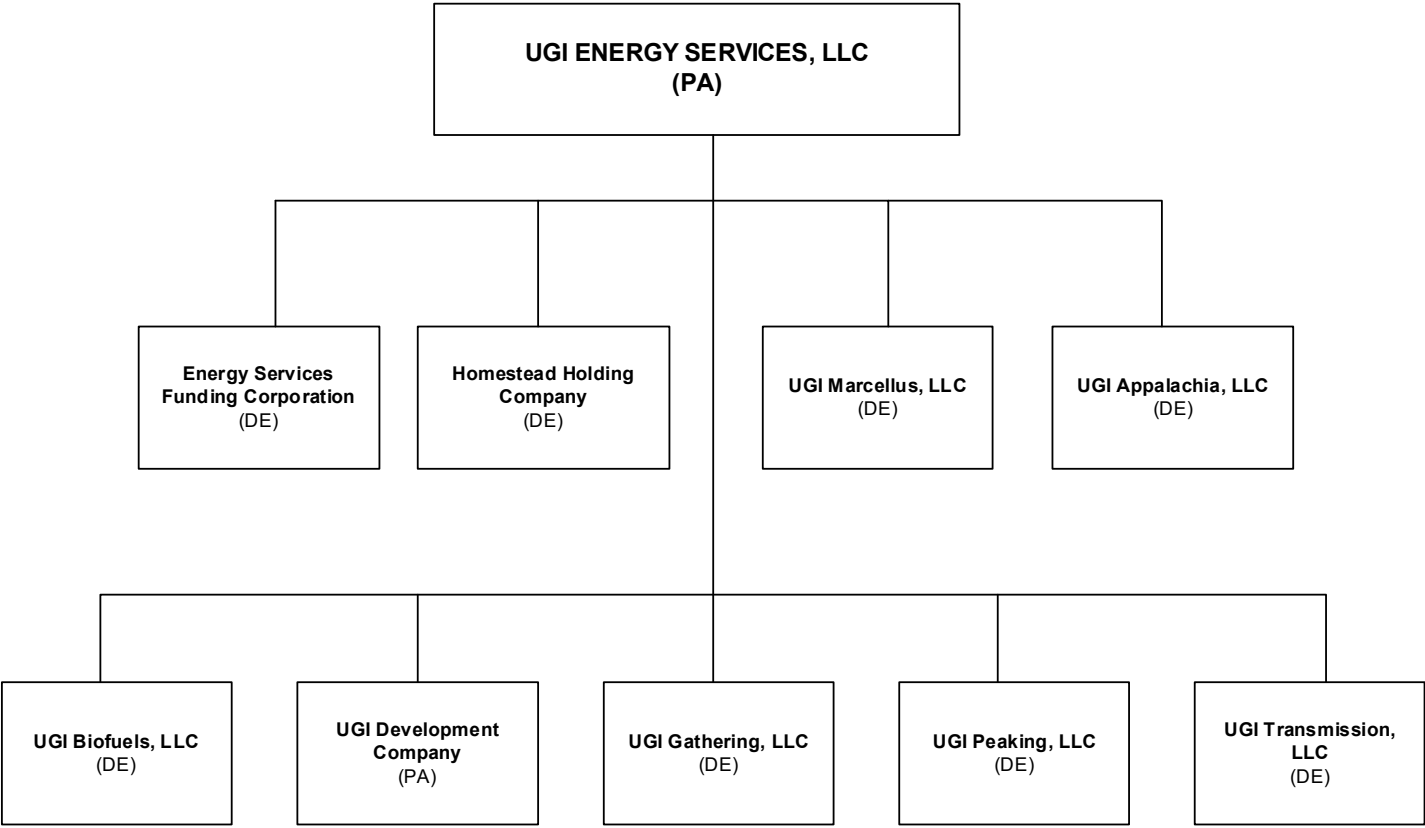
UGI ENERGY SERVICES, LLC
(PA)

Energy Services Funding Corporation
(DE)

Homestead Holding Company
(DE)

UGI Marcellus, LLC
(DE)

UGI Appalachia, LLC
(DE)

UGI Biofuels, LLC
(DE)

UGI Development Company
(PA)

UGI Gathering, LLC
(DE)

UGI Peaking, LLC
(DE)

UGI Transmission, LLC
(DE)